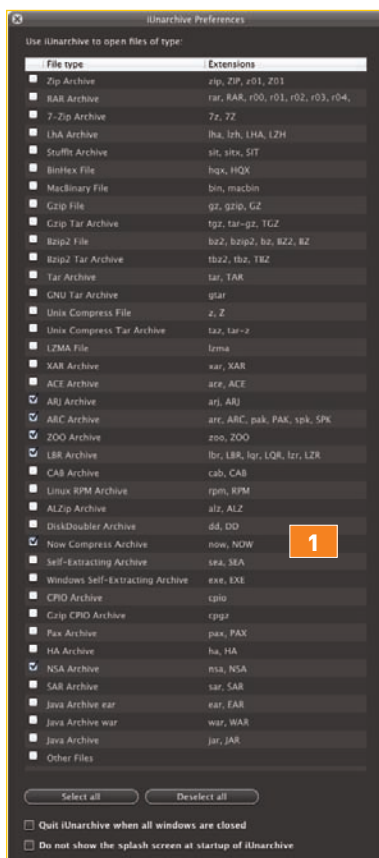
iUnarchive Preferences

Use iUnarchive to open files of type:

| | File type | Extensions |
|---|---|---|
| | Zip Archive | zip, ZIP, z01, Z01 |
| | RAR Archive | rar, RAR, r00, r01, r02, r03, r04, |
| | 7-Zip Archive | 7z, 7Z |
| | LhA Archive | lha, lzh, LHA, LZH |
| | StuffIt Archive | sit, sitx, SIT |
| | BinHex File | hqx, HQX |
| | MacBinary File | bin, macbin |
| | Gzip File | gz, gzip, GZ |
| | Gzip Tar Archive | tgz, tar-gz, TGZ |
| | Bzip2 File | bz2, bzip2, bz, BZ2, BZ |
| | Bzip2 Tar Archive | tbz2, tbz, TBZ |
| | Tar Archive | tar, TAR |
| | GNU Tar Archive | gtar |
| | Unix Compress File | z, Z |
| | Unix Compress Tar Archive | taz, tar-z |
| | LZMA File | lzma |
| | XAR Archive | xar, XAR |
| | ACE Archive | ace, ACE |
| ☑ | ARJ Archive | arj, ARJ |
| ☑ | ARC Archive | arc, ARC, pak, PAK, spk, SPK |
| ☑ | ZOO Archive | zoo, ZOO |
| ☑ | LBR Archive | lbr, LBR, lqr, LQR, lzr, LZR |
| | CAB Archive | cab, CAB |
| | Linux RPM Archive | rpm, RPM |
| | ALZip Archive | alz, ALZ |
| | DiskDoubler Archive | dd, DD |
| ☑ | Now Compress Archive | now, NOW |
| | Self-Extracting Archive | sea, SEA |
| | Windows Self-Extracting Archive | exe, EXE |
| | CPIO Archive | cpio |
| | Gzip CPIO Archive | cpgz |
| | Pax Archive | pax, PAX |
| | HA Archive | ha, HA |
| ☑ | NSA Archive | nsa, NSA |
| | SAR Archive | sar, SAR |
| | Java Archive ear | ear, EAR |
| | Java Archive war | war, WAR |
| | Java Archive | jar, JAR |
| | Other Files | |

1

Select all

Deselect all

Quit iUnarchive when all windows are closed

Do not show the splash screen at startup of iUnarchive